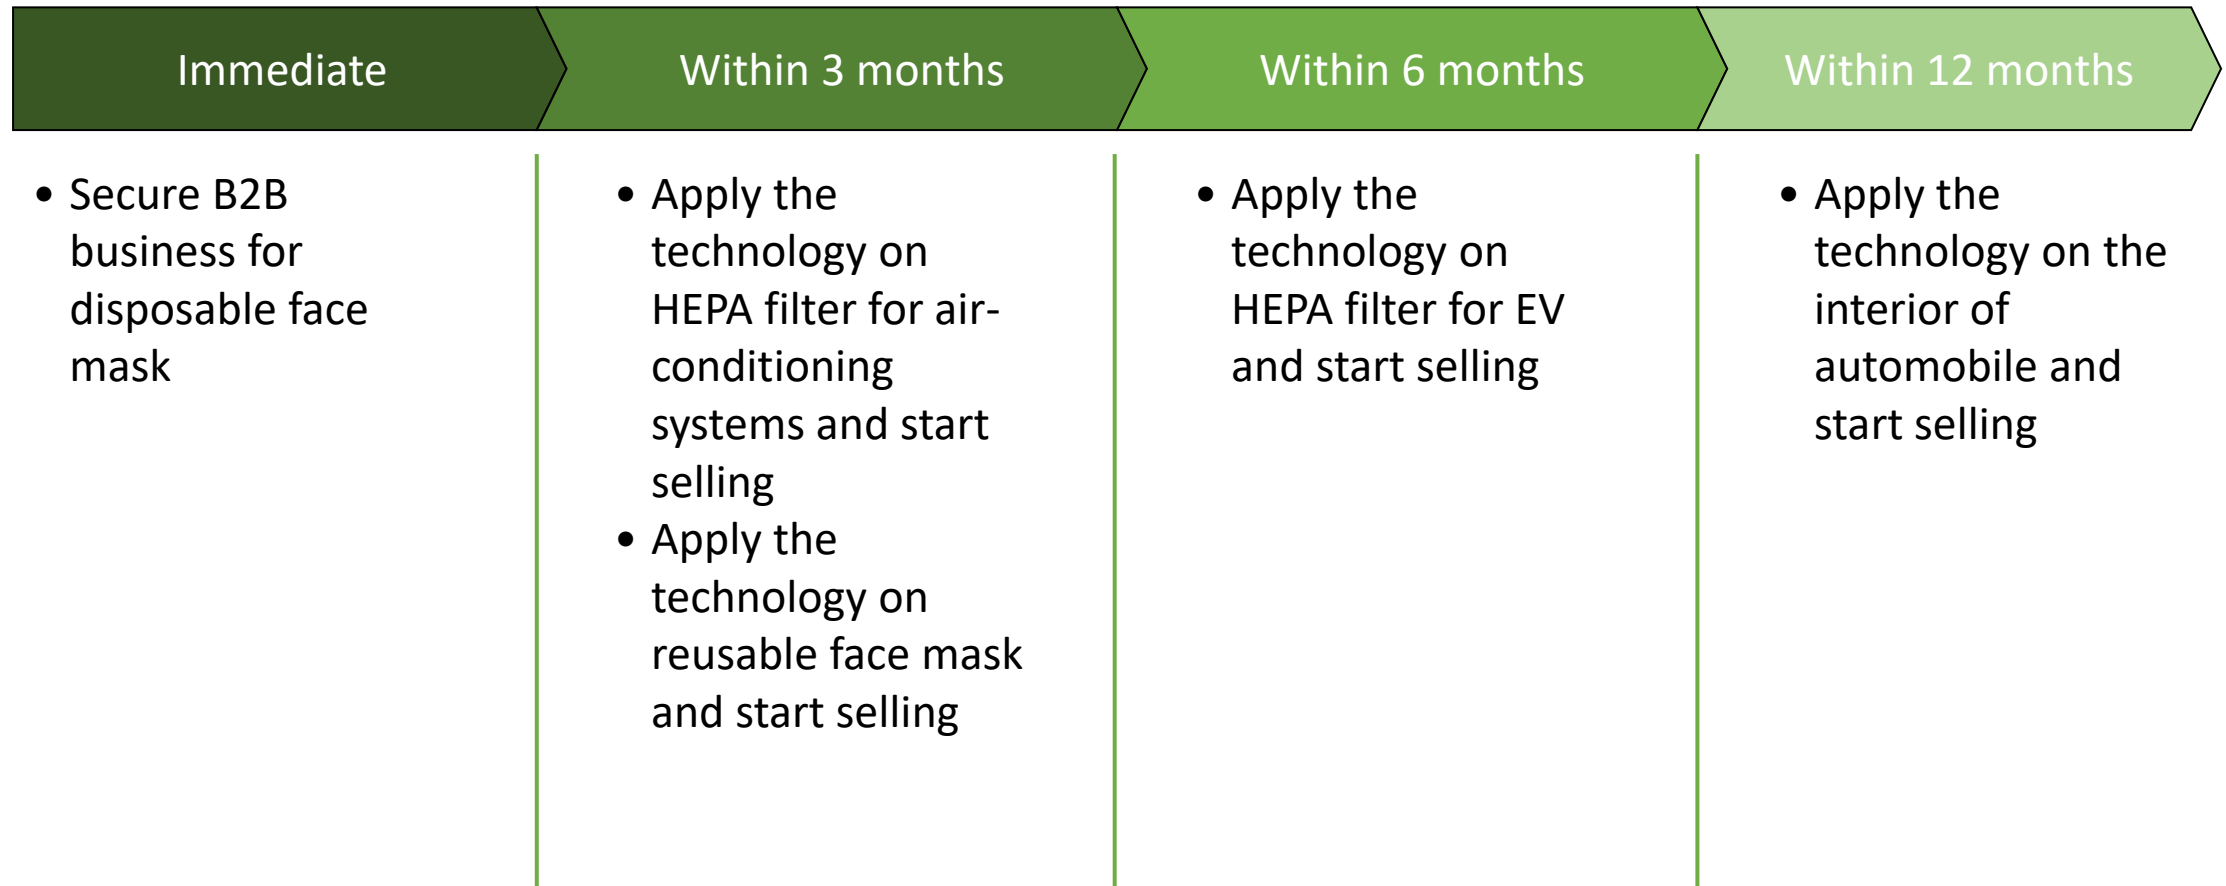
Immediate

- Secure B2B business for disposable face mask

Within 3 months

- Apply the technology on HEPA filter for air-conditioning systems and start selling
- Apply the technology on reusable face mask and start selling

Within 6 months

- Apply the technology on HEPA filter for EV and start selling

Within 12 months

- Apply the technology on the interior of automobile and start selling